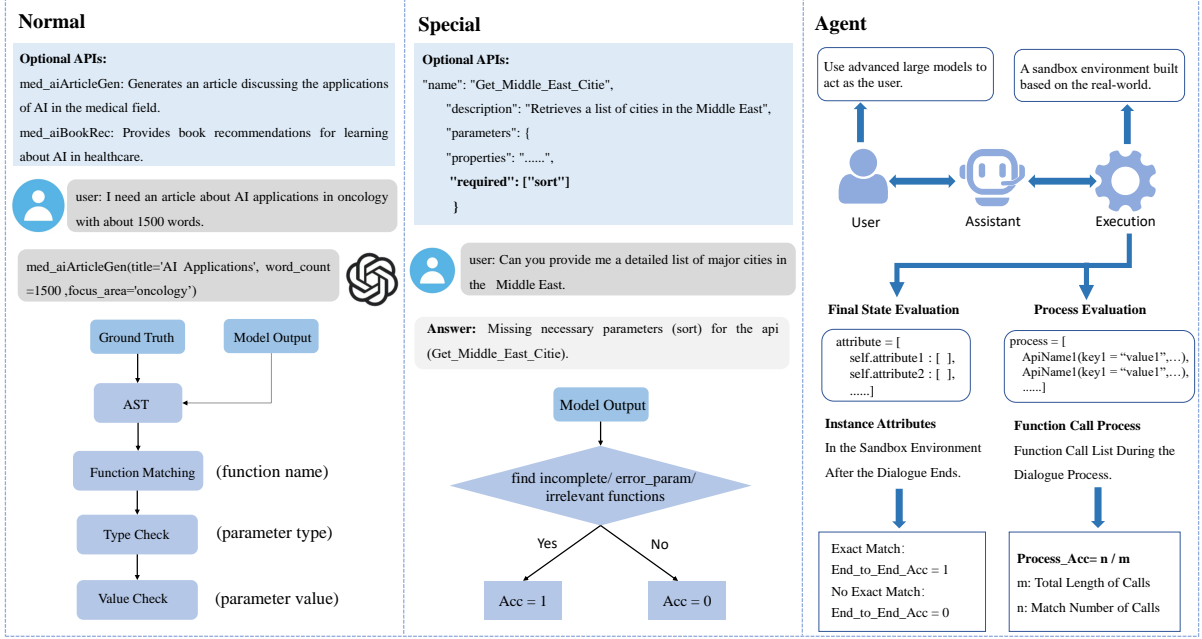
Normal

Optional APIs:
med_aiArticleGen: Generates an article discussing the applications of AI in the medical field.
med_aiBookRec: Provides book recommendations for learning about AI in healthcare.

user: I need an article about AI applications in oncology with about 1500 words.

med_aiArticleGen(title='AI Applications', word_count =1500 ,focus_area='oncology')

Ground Truth

Model Output

AST

Function Matching (function name)

Type Check (parameter type)

Value Check (parameter value)

Special

Optional APIs:
"name": "Get_Middle_East_Citie",
"description": "Retrieves a list of cities in the Middle East",
"parameters": {
"properties": "......",
"required": ["sort"]
}

user: Can you provide me a detailed list of major cities in the Middle East.

Answer: Missing necessary parameters (sort) for the api (Get_Middle_East_Citie).

Model Output

find incomplete/ error_param/ irrelevant functions

Yes

No

Acc = 1

Acc = 0

Agent

Use advanced large models to act as the user.

A sandbox environment built based on the real-world.

User

Assistant

Execution

Final State Evaluation

Process Evaluation

attribute = [
self.attribute1 : [ ],
self.attribute2 : [ ],
......]

process = [
ApiName1(key1 = "value1",...),
ApiName1(key1 = "value1",...),
......]

Instance Attributes
In the Sandbox Environment After the Dialogue Ends.

Function Call Process
Function Call List During the Dialogue Process.

Exact Match:
End_to_End_Acc = 1
No Exact Match:
End_to_End_Acc = 0

Process_Acc= n / m
m: Total Length of Calls
n: Match Number of Calls